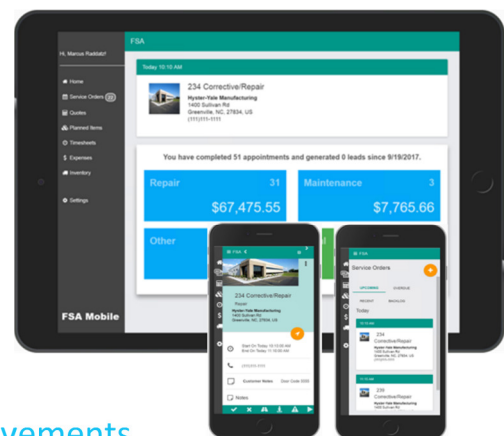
Hi, Marcus Raddatz!

Home
Service Orders
Quotes
Planned Items
Timesheets
Expenses
Inventory
Settings

FSA Mobile

FSA

Today 10:10 AM

234 Corrective/Repair
Hyster-Yale Manufacturing
1400 Sullivan Rd
Greenville, NC, 27834, US
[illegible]

You have completed 51 appointments and generated 0 leads since 9/19/2017.

Repair 31
$67,475.55

Maintenance 3
$7,765.66

Other

FSA

234 Corrective/Repair
Repair
Hyster-Yale Manufacturing
1400 Sullivan Rd
Greenville, NC, 27834, US

Start On Today 10:10 AM
End On Today 11:10:00 AM

Customer Notes
Notes

FSA

Service Orders

UPCOMING OVERDUE
RECENT BACKLOG

Today

234
Corrective/Repair
Hyster-Yale Manufacturing
1400 Sullivan Rd
Greenville, NC, 27834, US

235
Corrective/Repair
Hyster-Yale Manufacturing

vements